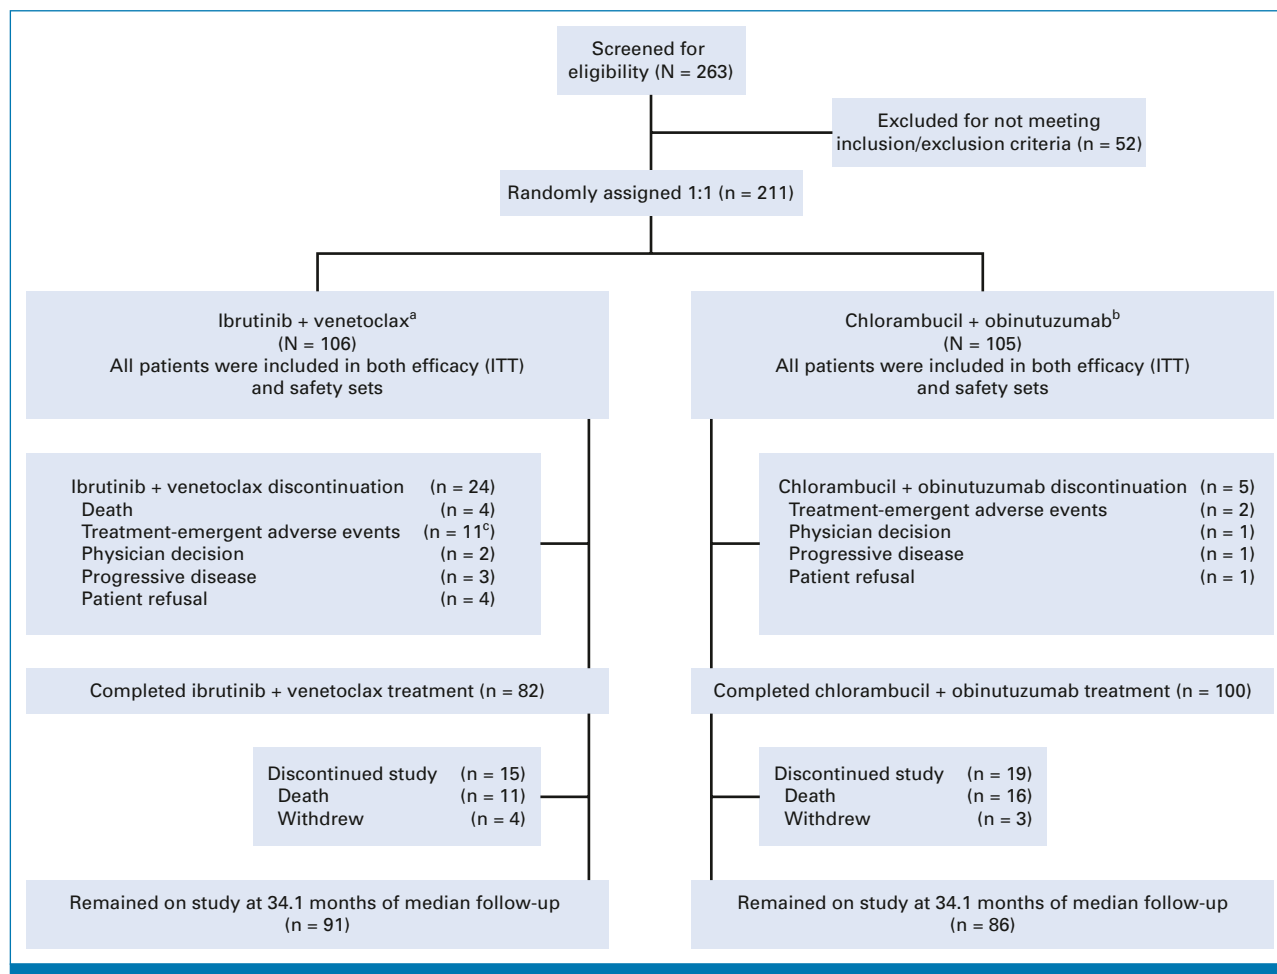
Screened for eligibility (N = 263)

Excluded for not meeting inclusion/exclusion criteria (n = 52)

Randomly assigned 1:1 (n = 211)

Ibrutinib + venetoclax$^{a}$
(N = 106)
All patients were included in both efficacy (ITT) and safety sets

Ibrutinib + venetoclax discontinuation (n = 24)
Death (n = 4)
Treatment-emergent adverse events (n = 11$^{c}$)
Physician decision (n = 2)
Progressive disease (n = 3)
Patient refusal (n = 4)

Completed ibrutinib + venetoclax treatment (n = 82)

Discontinued study (n = 15)
Death (n = 11)
Withdrew (n = 4)

Remained on study at 34.1 months of median follow-up
(n = 91)

Chlorambucil + obinutuzumab$^{b}$
(N = 105)
All patients were included in both efficacy (ITT) and safety sets

Chlorambucil + obinutuzumab discontinuation (n = 5)
Treatment-emergent adverse events (n = 2)
Physician decision (n = 1)
Progressive disease (n = 1)
Patient refusal (n = 1)

Completed chlorambucil + obinutuzumab treatment (n = 100)

Discontinued study (n = 19)
Death (n = 16)
Withdrew (n = 3)

Remained on study at 34.1 months of median follow-up
(n = 86)